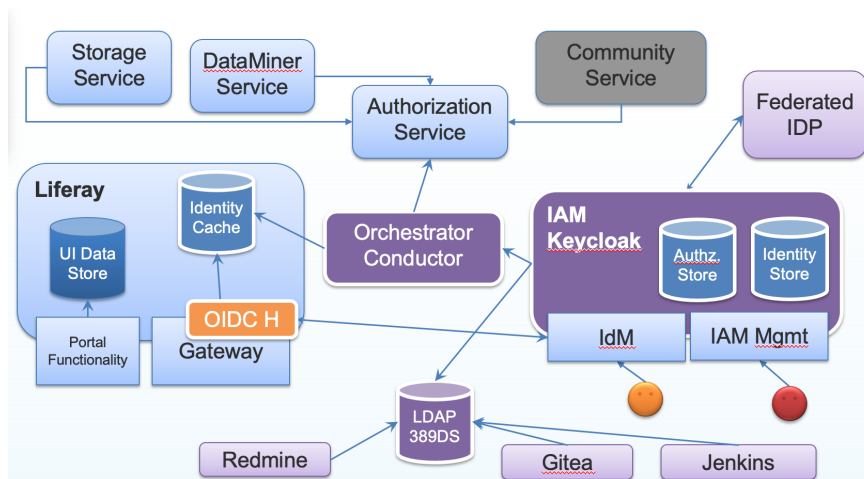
Storage Service

DataMiner Service

Community Service

Authorization Service

Federated IDP

Liferay

Identity Cache

UI Data Store

Orchestrator Conductor

IAM Keycloak

Authz Store

Identity Store

OIDC H

Portal Functionality

Gateway

IdM

IAM Mgmt

LDAP 389DS

Redmine

Gitea

Jenkins